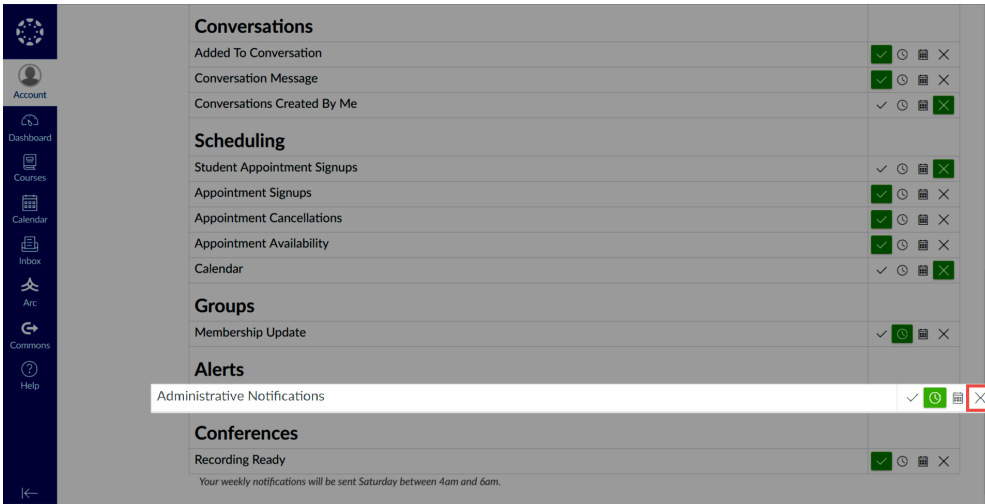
Account
Dashboard
Courses
Calendar
Inbox
Arc
Commons
Help

Conversations
Added To Conversation
Conversation Message
Conversations Created By Me

Scheduling
Student Appointment Signups
Appointment Signups
Appointment Cancellations
Appointment Availability
Calendar

Groups
Membership Update

Alerts
Administrative Notifications

Conferences
Recording Ready

Your weekly notifications will be sent Saturday between 4am and 6am.